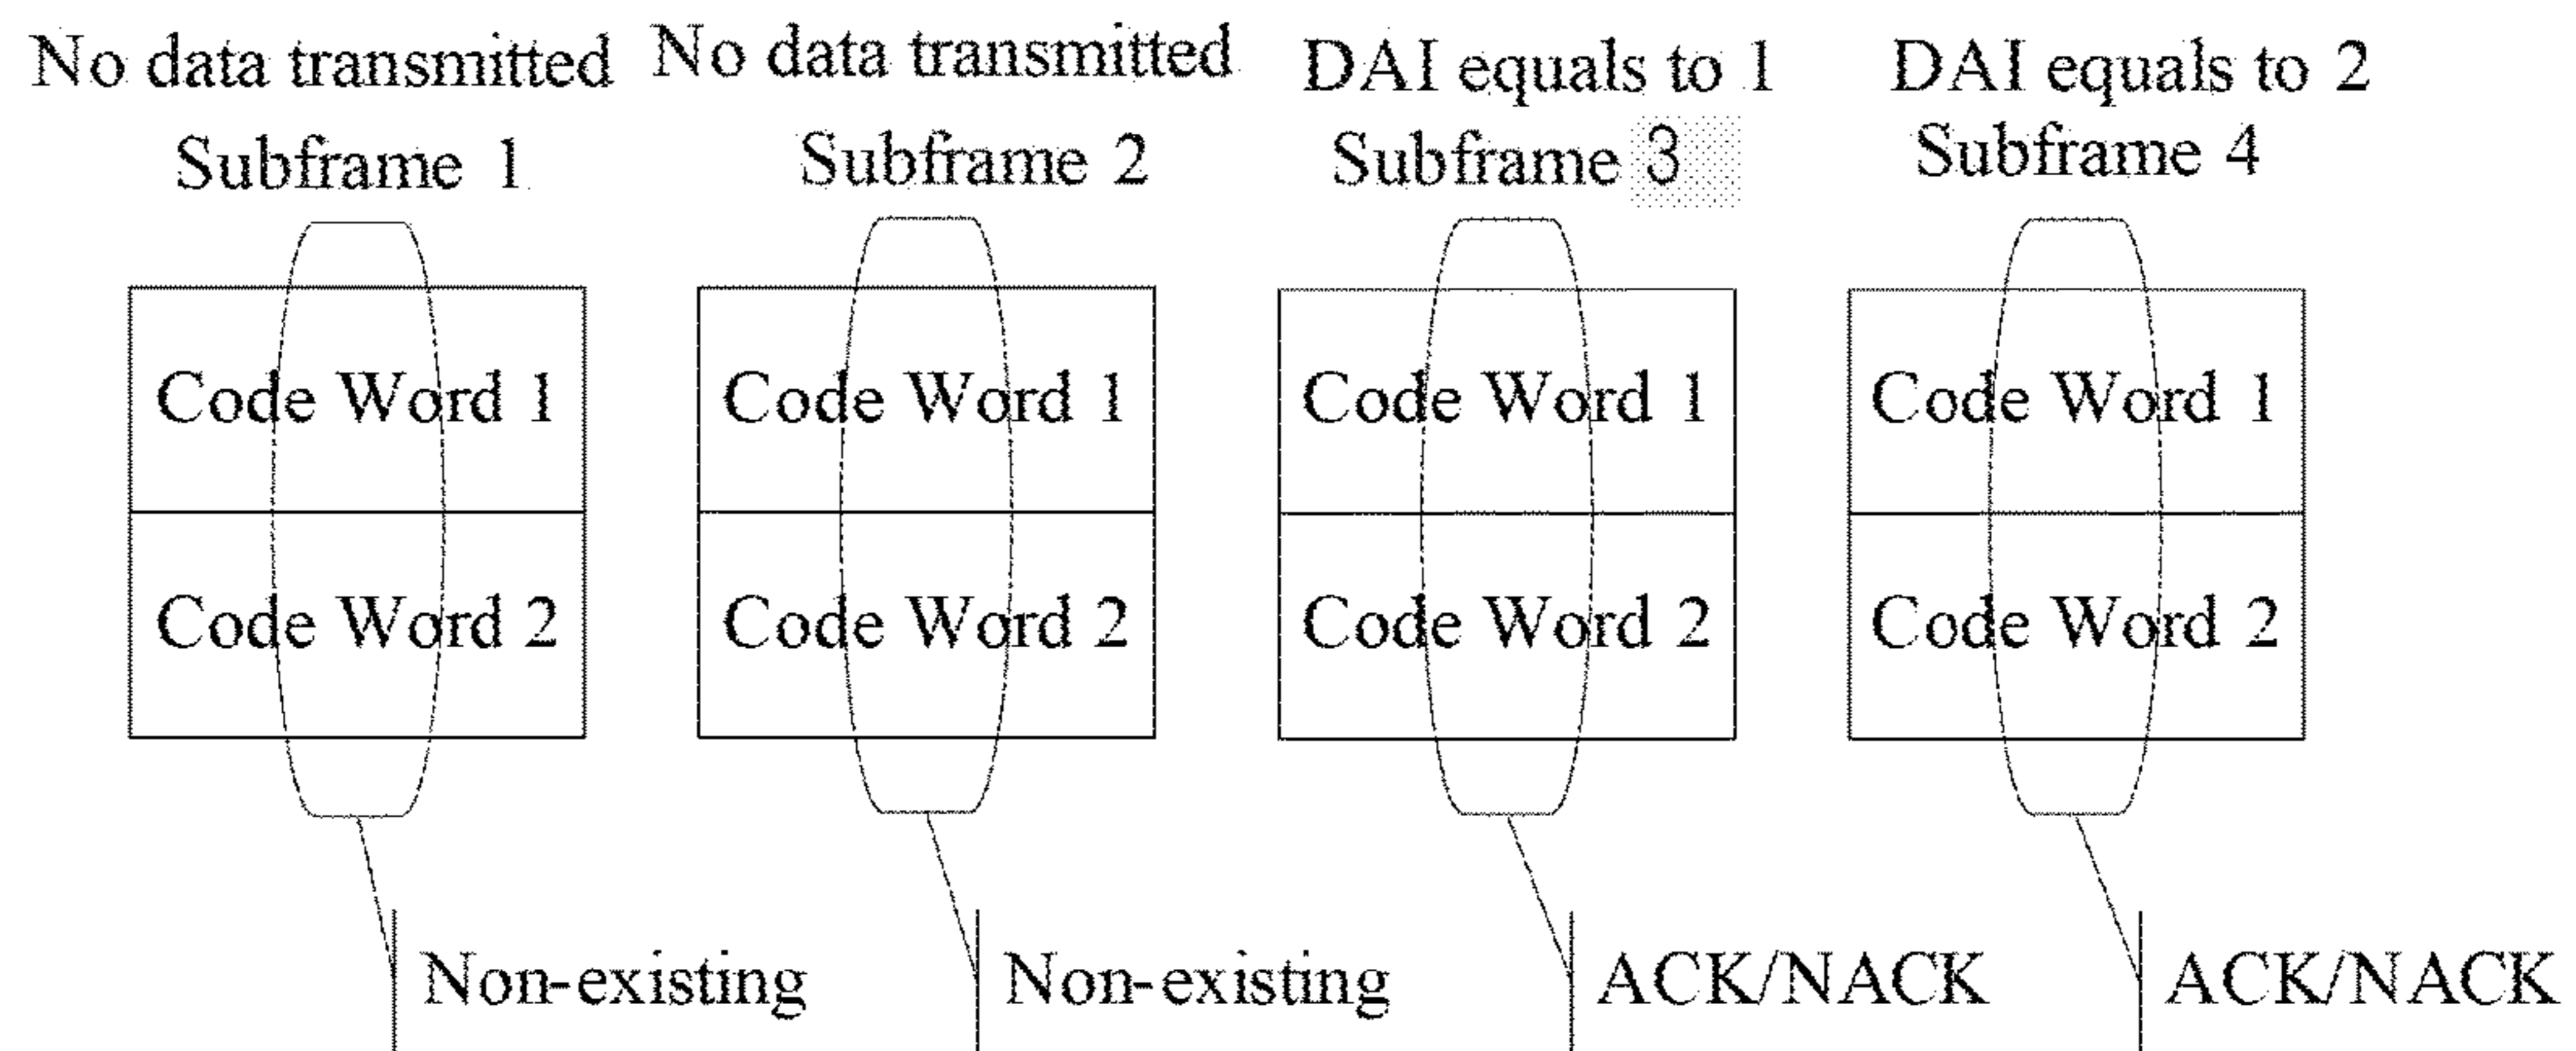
No data transmitted
Subframe 1

No data transmitted
Subframe 2

DAI equals to 1
Subframe 3

DAI equals to 2
Subframe 4

Code Word 1
Code Word 2

Code Word 1
Code Word 2

Code Word 1
Code Word 2

Code Word 1
Code Word 2

Non-existing

Non-existing

ACK/NACK

ACK/NACK